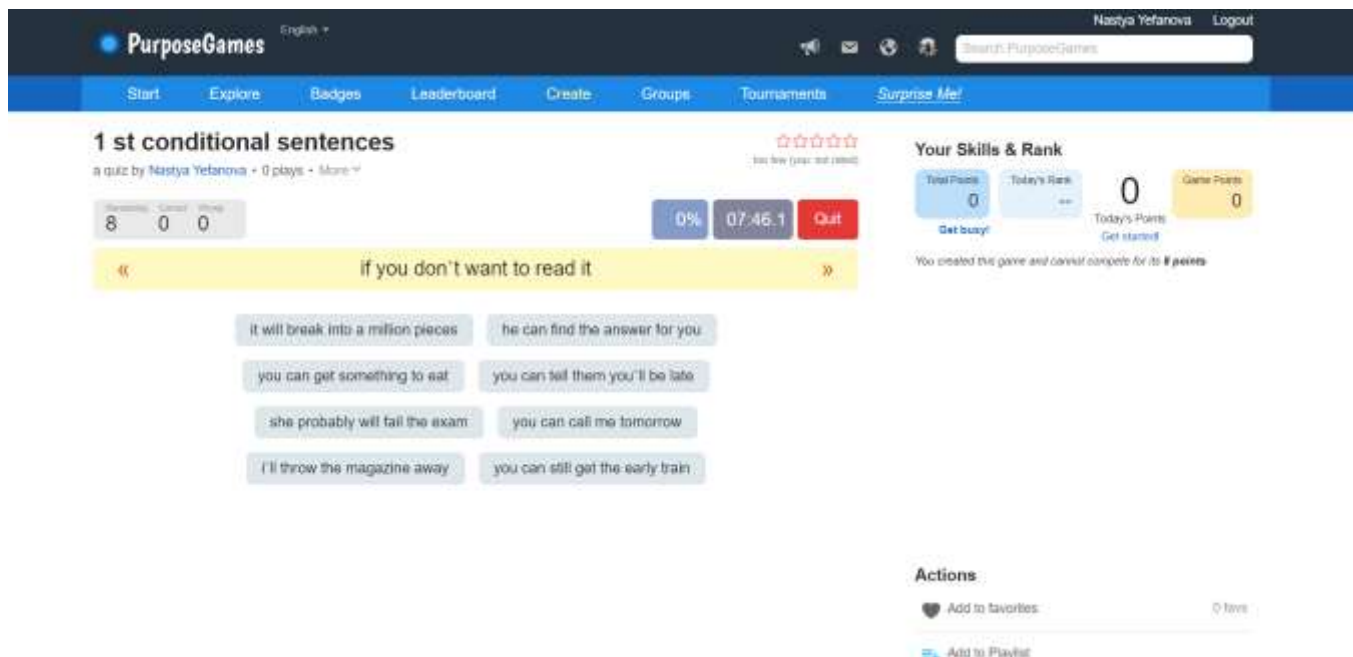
PurposeGames English ▾

Nastya Yefanova Logout

Search PurposeGames

Start Explore Badges Leaderboard Create Groups Tournaments Surprise Me!

1 st conditional sentences

a quiz by Nastya Yefanova • 0 plays • More

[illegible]

| Remaining | Correct | Wrong |
|---|---|---|
| 8 | 0 | 0 |

0% 07:46.1 Quit

« if you don't want to read it »

it will break into a million pieces

he can find the answer for you

you can get something to eat

you can tell them you'll be late

she probably will fail the exam

you can call me tomorrow

I'll throw the magazine away

you can still get the early train

Your Skills & Rank

Total Points 0

Get busy!

Today's Rank --

0 Today's Points Get started!

Game Points 0

You created this game and cannot compete for its 8 points

Actions

Add to favorites 0 favs

Add to Playlist